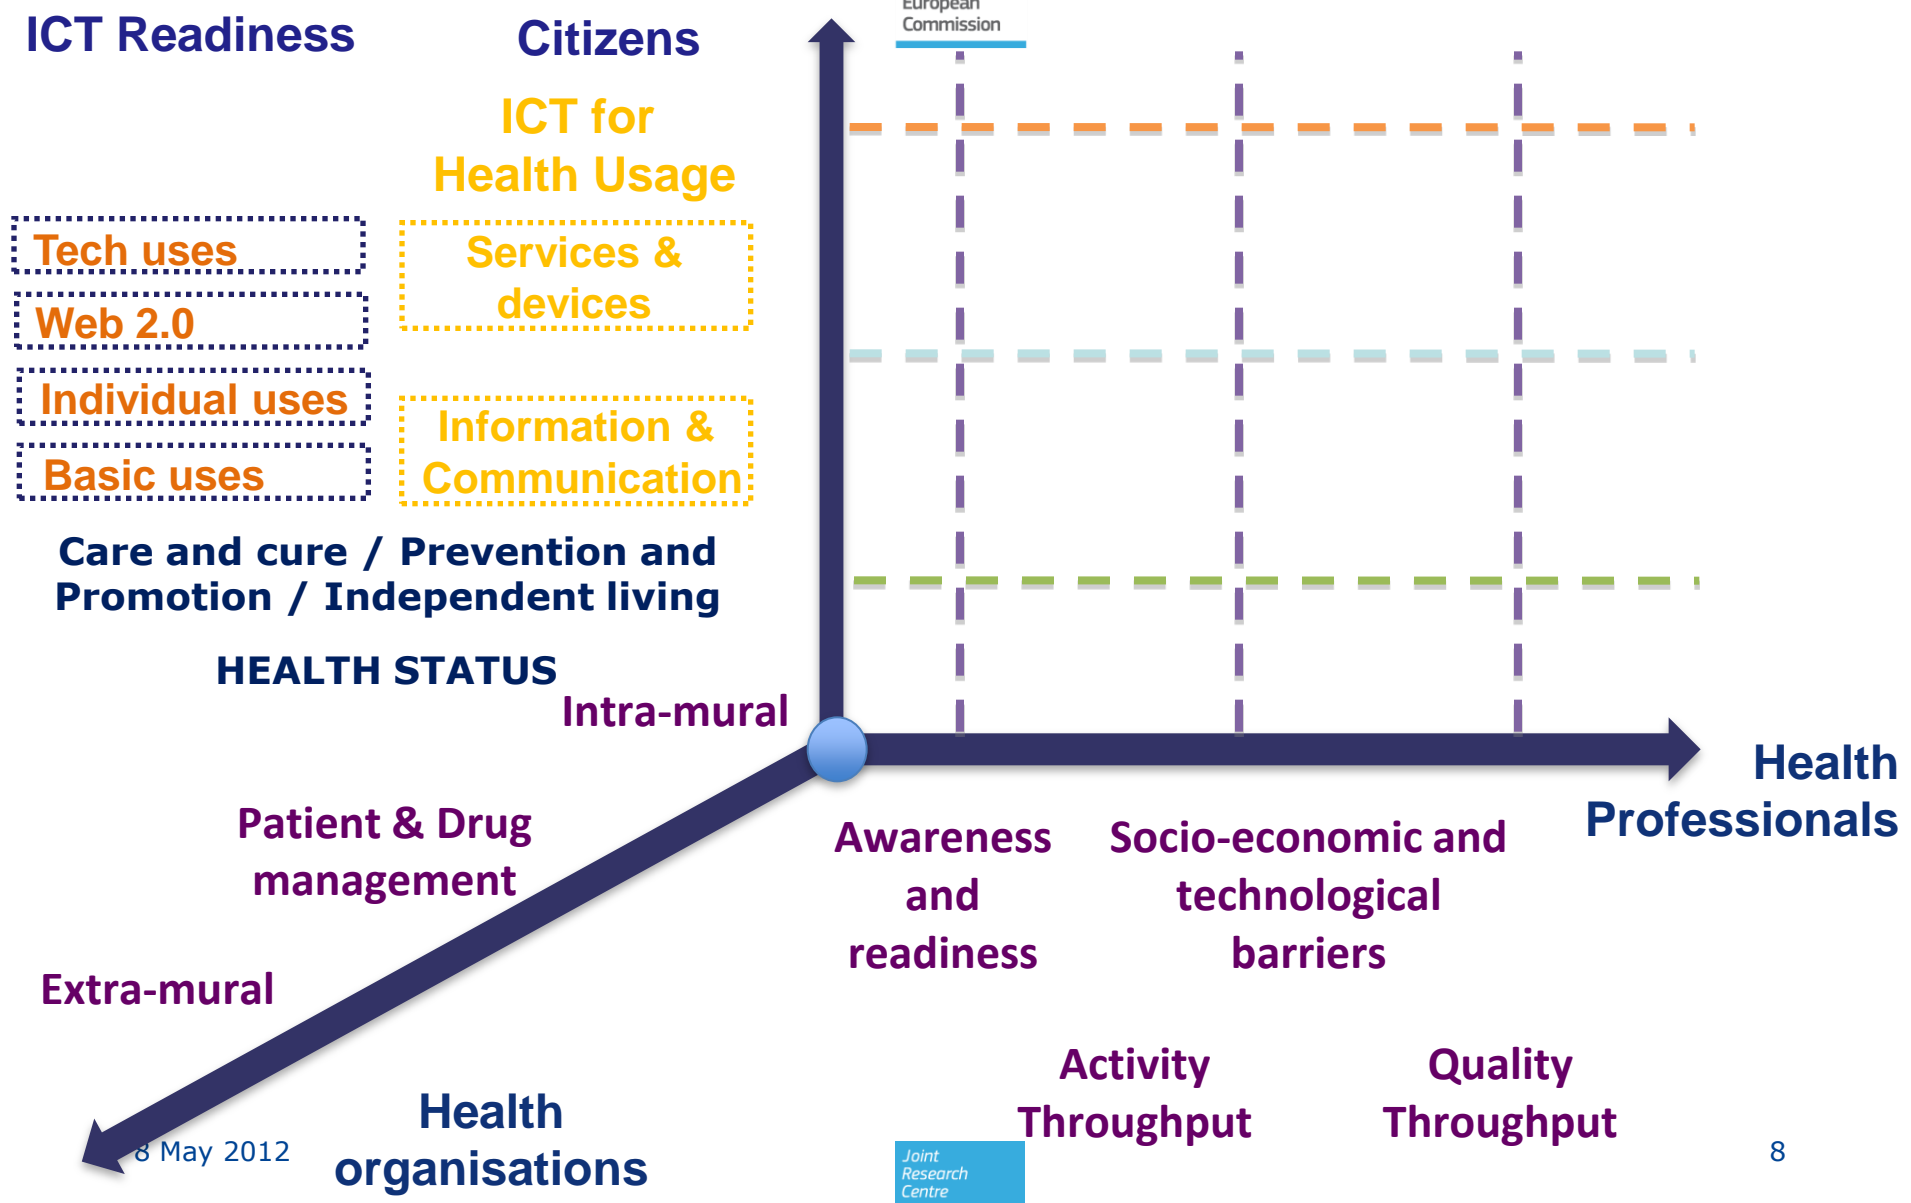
ICT Readiness

Citizens

European Commission

ICT for Health Usage

Tech uses

Web 2.0

Individual uses

Basic uses

Services & devices

Information & Communication

Care and cure / Prevention and Promotion / Independent living

HEALTH STATUS

Intra-mural

Health Professionals

Patient & Drug management

Awareness and readiness

Socio-economic and technological barriers

Extra-mural

Activity Throughput

Quality Throughput

Health organisations

8 May 2012

Joint Research Centre

8